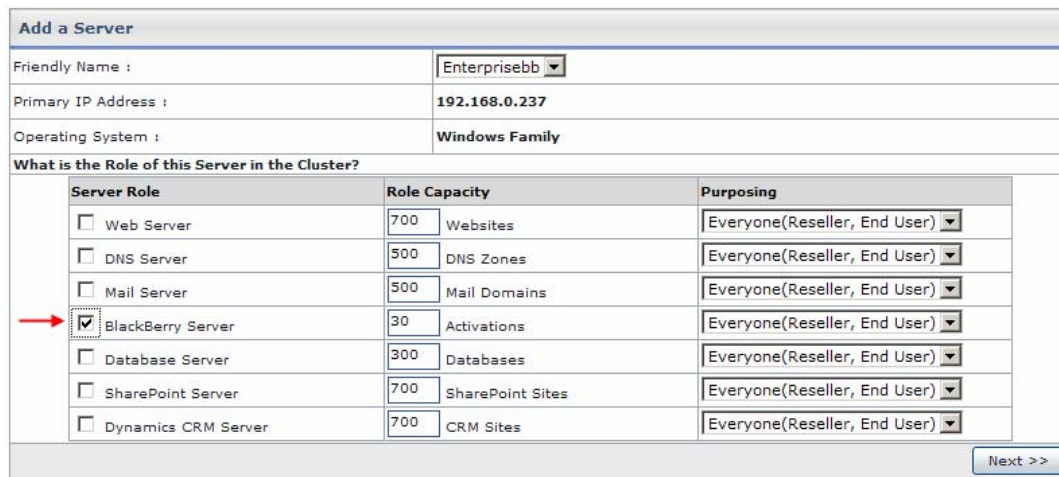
Add a Server

| | |
|---|---|
| Friendly Name : | Enterprisebb |
| Primary IP Address : | 192.168.0.237 |
| Operating System : | Windows Family |

What is the Role of this Server in the Cluster?

| Server Role | Role Capacity | | Purposing |
|---|---|---|---|
| Web Server | 700 | Websites | Everyone(Reseller, End User) |
| DNS Server | 500 | DNS Zones | Everyone(Reseller, End User) |
| Mail Server | 500 | Mail Domains | Everyone(Reseller, End User) |
| BlackBerry Server | 30 | Activations | Everyone(Reseller, End User) |
| Database Server | 300 | Databases | Everyone(Reseller, End User) |
| SharePoint Server | 700 | SharePoint Sites | Everyone(Reseller, End User) |
| Dynamics CRM Server | 700 | CRM Sites | Everyone(Reseller, End User) |

Next >>